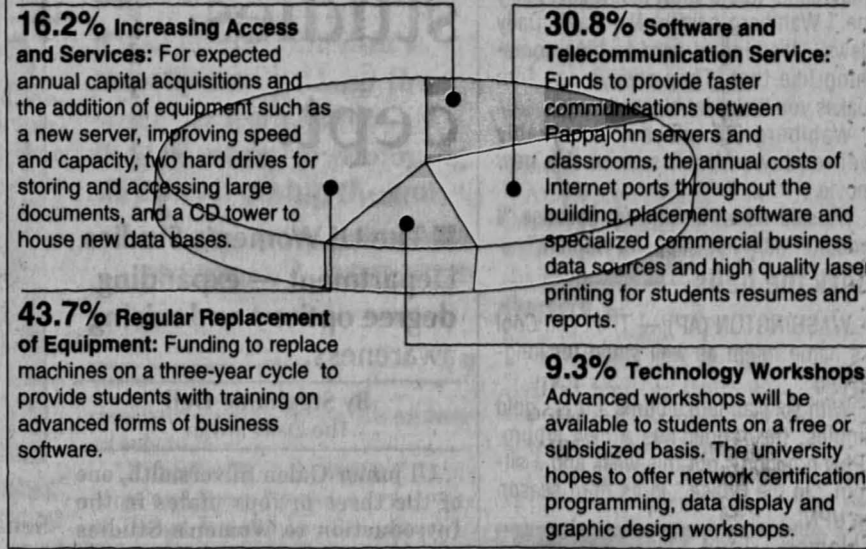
16.2% Increasing Access and Services: For expected annual capital acquisitions and the addition of equipment such as a new server, improving speed and capacity, two hard drives for storing and accessing large documents, and a CD tower to house new data bases.

30.8% Software and Telecommunication Service: Funds to provide faster communications between Pappajohn servers and classrooms, the annual costs of Internet ports throughout the building, placement software and specialized commercial business data sources and high quality laser printing for students resumes and reports.

43.7% Regular Replacement of Equipment: Funding to replace machines on a three-year cycle to provide students with training on advanced forms of business software.

9.3% Technology Workshops: Advanced workshops will be available to students on a free or subsidized basis. The university hopes to offer network certification, programming, data display and graphic design workshops.